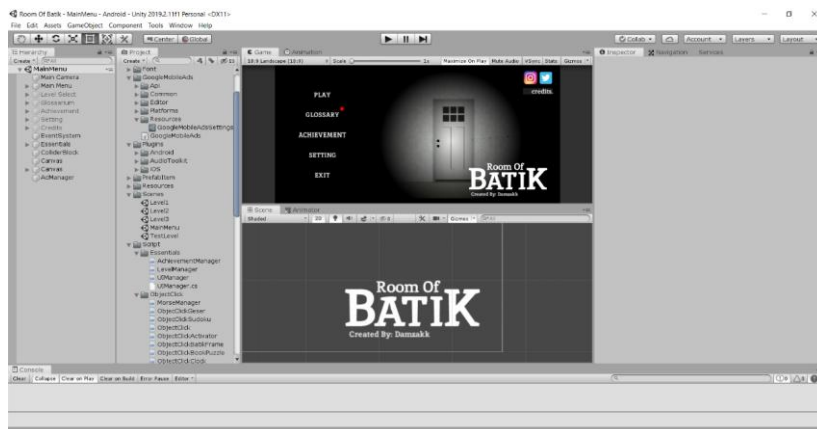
Room Of Batik - MainMenu - Android - Unity 2019.2.11f1 Personal <DX11>
File Edit Assets GameObject Component Tools Window Help

Center Global

Collab Account Layers Layout

Hierarchy
Create
MainMenu
Main Camera
Main Menu
Level Select
Glossarium
Achievement
Setting
Credits
EventSystem
Essentials
ColliderBlock
Canvas
Canvas
AdManager

Project
Create
Font
GoogleMobileAds
Api
Common
Editor
Platforms
Resources
GoogleMobileAdsSettings
GoogleMobileAds
Plugins
Android
AudioToolkit
iOS
Prefabs
Resources
Scenes
Level1
Level2
Level3
MainMenu
TestLevel
Script
Essentials
AchievementManager
LevelManager
UIManager
UIManager.cs
ObjectClick
MorseManager
ObjectClickGeser
ObjectClickSudoku
ObjectClick
ObjectClickActivator
ObjectClickBatikFrame
ObjectClickBookPuzzle
ObjectClickCode

Game Animation
16:9 Landscape (16:9) Scale 1x Maximize On Play Mute Audio VSync Stats Gizmos

PLAY
GLOSSARY
ACHIEVEMENT
SETTING
EXIT
credits.
Room Of
BATIK
Created By: Damzakk

Scene Animator
Shaded 2D Gizmos All

Room Of
BATIK
Created By: Damzakk

Inspector Navigation Services

Console
Clear Collapse Clear on Play Clear on Build Error Pause Editor